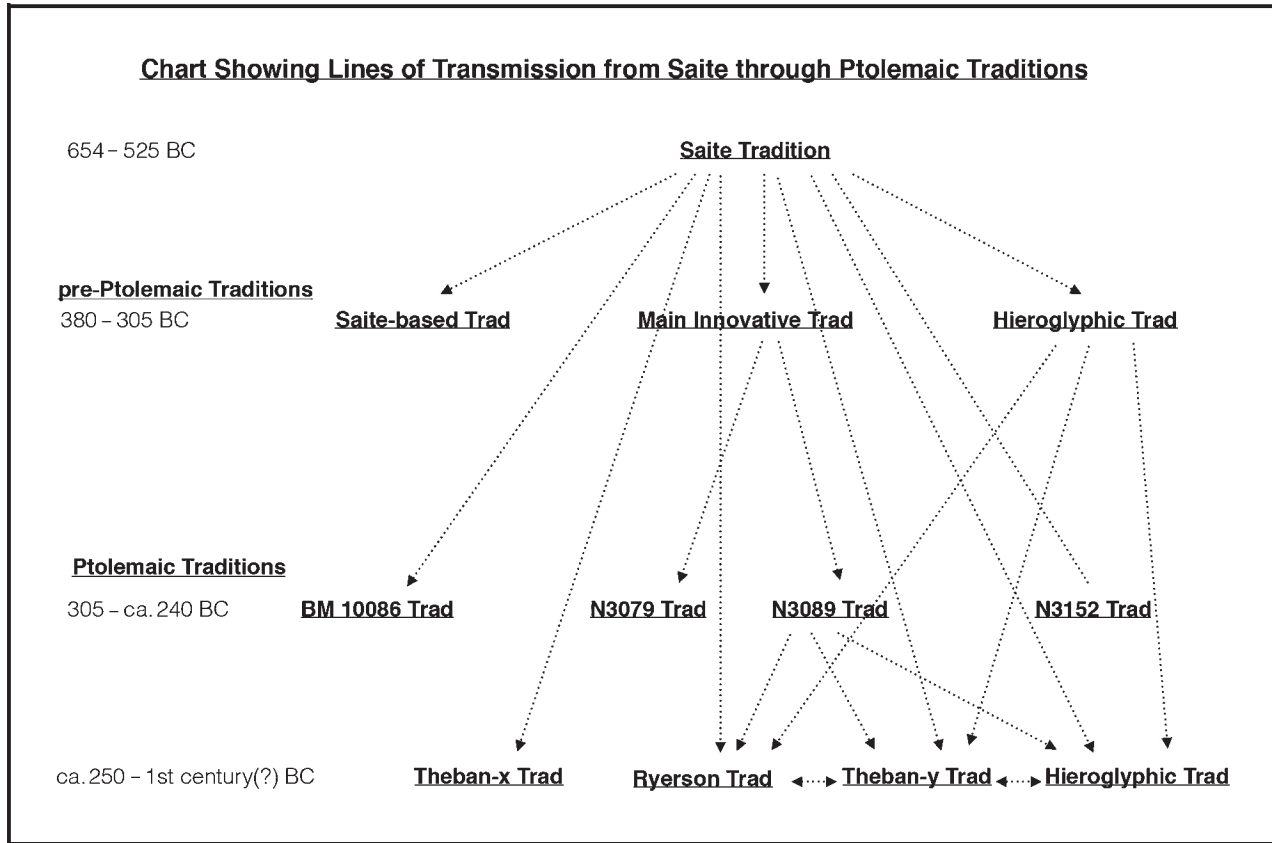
Chart Showing Lines of Transmission from Saite through Ptolemaic Traditions

654 – 525 BC

Saite Tradition

pre-Ptolemaic Traditions
380 – 305 BC

Saite-based Trad

Main Innovative Trad

Hieroglyphic Trad

Ptolemaic Traditions
305 – ca. 240 BC

BM 10086 Trad

N3079 Trad

N3089 Trad

N3152 Trad

ca. 250 – 1st century(?) BC

Theban-x Trad

Ryerson Trad

Theban-y Trad

Hieroglyphic Trad